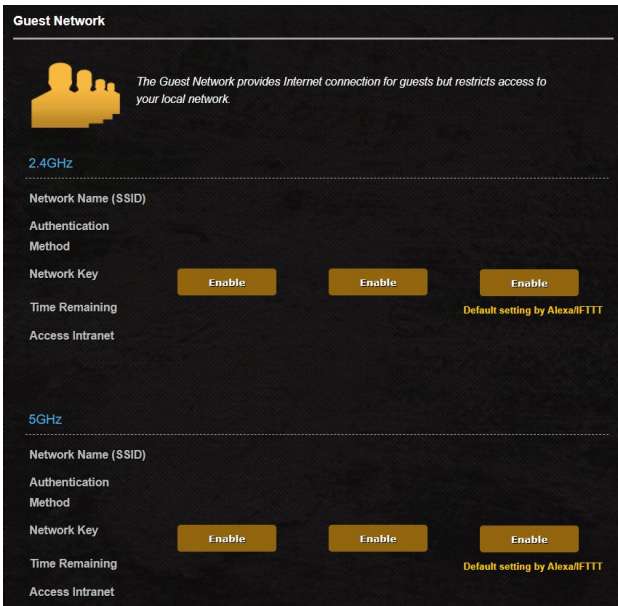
Guest Network

The Guest Network provides Internet connection for guests but restricts access to your local network.

2.4GHz

Network Name (SSID)
Authentication Method
Network Key
Time Remaining
Access Intranet

Enable
Enable
Enable
Default setting by Alexa/IFTTT

5GHz

Network Name (SSID)
Authentication Method
Network Key
Time Remaining
Access Intranet

Enable
Enable
Enable
Default setting by Alexa/IFTTT